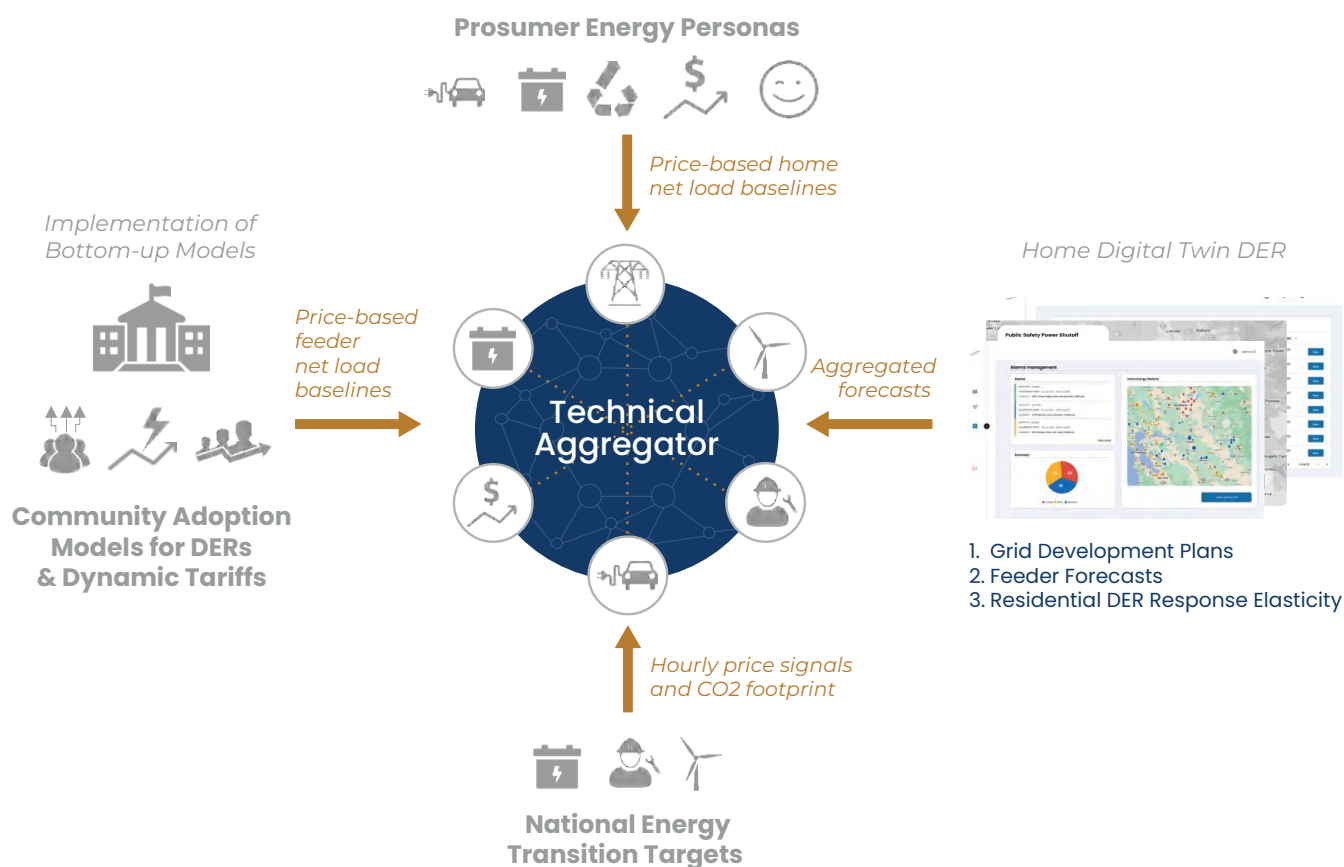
Prosumer Energy Personas

Price-based home net load baselines

Implementation of Bottom-up Models

Price-based feeder net load baselines

Technical Aggregator

Aggregated forecasts

Home Digital Twin DER

Public Safety Power Shutoff

Alarms management

Summary

Community Adoption Models for DERs & Dynamic Tariffs

1. Grid Development Plans
2. Feeder Forecasts
3. Residential DER Response Elasticity

Hourly price signals and CO2 footprint

National Energy Transition Targets